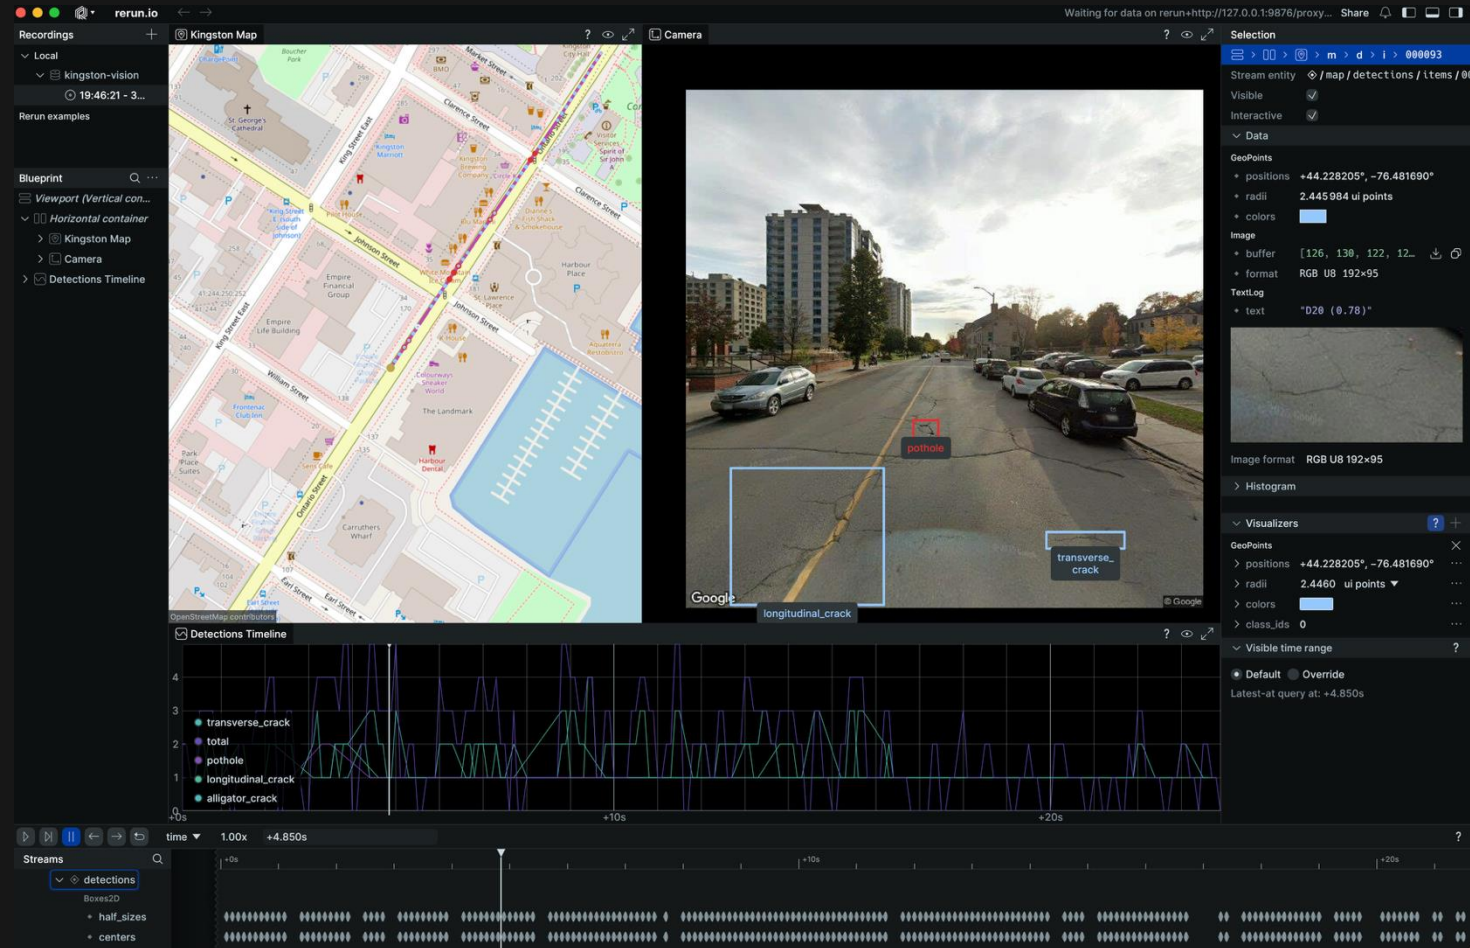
rerun.io

Waiting for data on rerun+http://127.0.0.1:9876/proxy... Share

Recordings
Local
kingston-vision
19:46:21 - 3...
Rerun examples

Blueprint
Viewport (Vertical con...
Horizontal container
Kingston Map
Camera
Detections Timeline

Kingston Map

Boucher Park
Market Street
Clarence Street
St. George's Cathedral
King Street East
Kingston Marriott
Kingston Brewing Company
Visitor Services Spirit of Sir John
Clarence Street
King Street East
Johnson Street
Duane's Fish & Smokehouse
Harbour Place
Empire Financial Group
Empire Life Building
Johnson Street
St. Lawrence Place
William Street
Frontenac Club Inn
Landmark
Harbour Dental
Aquaterra Restaurant
Park Place Suites
Ontario Street
Carruthers Wharf
Earl Street
OpenStreetMap contributors

Camera

pothole
transverse_crack
longitudinal_crack
Google
© Google

Selection
m > d > i > 000093
Stream entity /map/detections/items/0
Visible
Interactive
Data
GeoPoints
positions +44.228205°, -76.481690°
radii 2.445 984 ui points
colors
Image
buffer [126, 130, 122, 12...
format RGB U8 192×95
TextLog
text "D20 (0.78)"
Image format RGB U8 192×95
Histogram
Visualizers
GeoPoints
positions +44.228205°, -76.481690°
radii 2.4460 ui points
colors
class_ids 0
Visible time range
Default Override
Latest-at query at: +4.850s

Detections Timeline
4
3
2
1
0
transverse_crack
total
pothole
longitudinal_crack
alligator_crack
+0s
+10s
+20s

time 1.00x +4.850s

Streams
detections
Boxes2D
half_sizes
centers
+0s
+10s
+20s